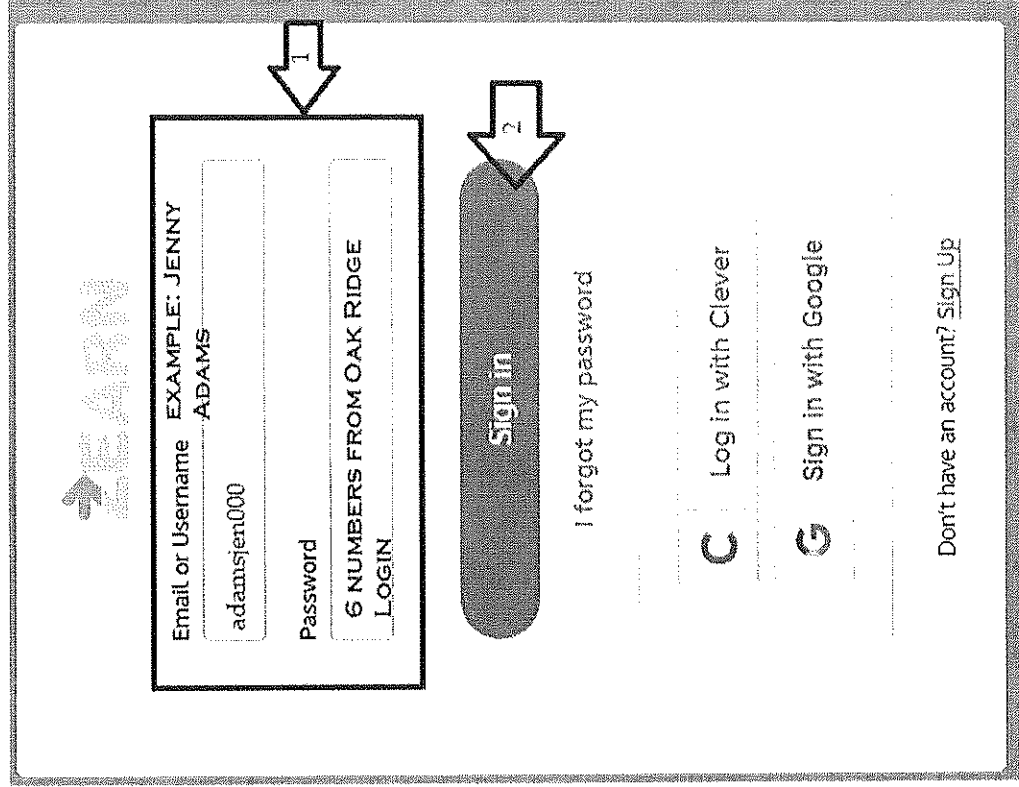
LEARN

1

Email or Username EXAMPLE: JENNY ADAMS

adamsjen000

Password 6 NUMBERS FROM OAK RIDGE LOGIN

2

Sign In

I forgot my password

C Log in with Clever

G Sign in with Google

Don't have an account? Sign Up